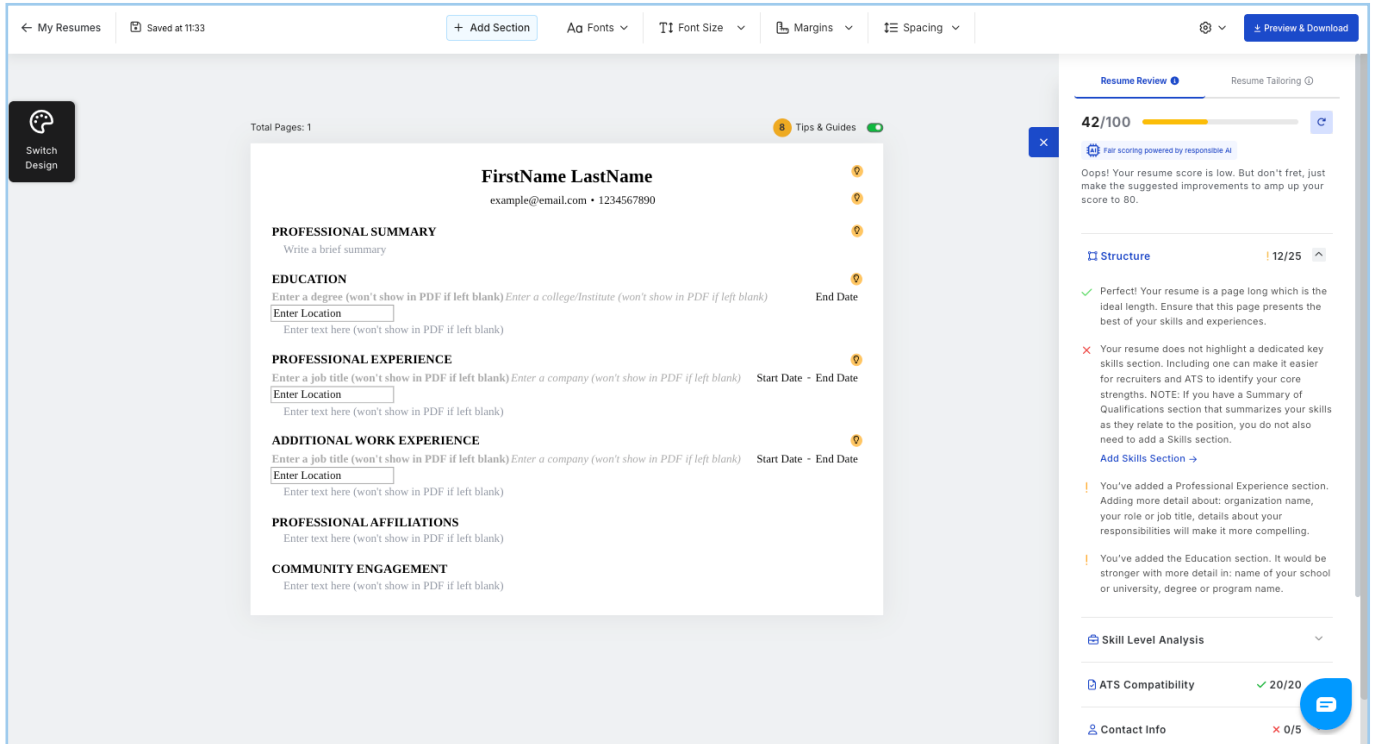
← My Resumes Saved at 11:33 + Add Section Aa Fonts Font Size Margins Spacing Preview & Download

Switch Design

Total Pages: 1

8 Tips & Guides

FirstName LastName

example@email.com • 1234567890

PROFESSIONAL SUMMARY

Write a brief summary

EDUCATION

Enter a degree (won't show in PDF if left blank) Enter a college/Institute (won't show in PDF if left blank) End Date

Enter Location

Enter text here (won't show in PDF if left blank)

PROFESSIONAL EXPERIENCE

Enter a job title (won't show in PDF if left blank) Enter a company (won't show in PDF if left blank) Start Date - End Date

Enter Location

Enter text here (won't show in PDF if left blank)

ADDITIONAL WORK EXPERIENCE

Enter a job title (won't show in PDF if left blank) Enter a company (won't show in PDF if left blank) Start Date - End Date

Enter Location

Enter text here (won't show in PDF if left blank)

PROFESSIONAL AFFILIATIONS

Enter text here (won't show in PDF if left blank)

COMMUNITY ENGAGEMENT

Enter text here (won't show in PDF if left blank)

×

Resume Review Resume Tailoring

42/100

Fair scoring powered by responsible AI

Oops! Your resume score is low. But don't fret, just make the suggested improvements to amp up your score to 80.

Structure !12/25

Perfect! Your resume is a page long which is the ideal length. Ensure that this page presents the best of your skills and experiences.

Your resume does not highlight a dedicated key skills section. Including one can make it easier for recruiters and ATS to identify your core strengths. NOTE: If you have a Summary of Qualifications section that summarizes your skills as they relate to the position, you do not also need to add a Skills section.

Add Skills Section →

You've added a Professional Experience section. Adding more detail about: organization name, your role or job title, details about your responsibilities will make it more compelling.

You've added the Education section. It would be stronger with more detail in: name of your school or university, degree or program name.

Skill Level Analysis

ATS Compatibility ✓20/20

Contact Info ×0/5